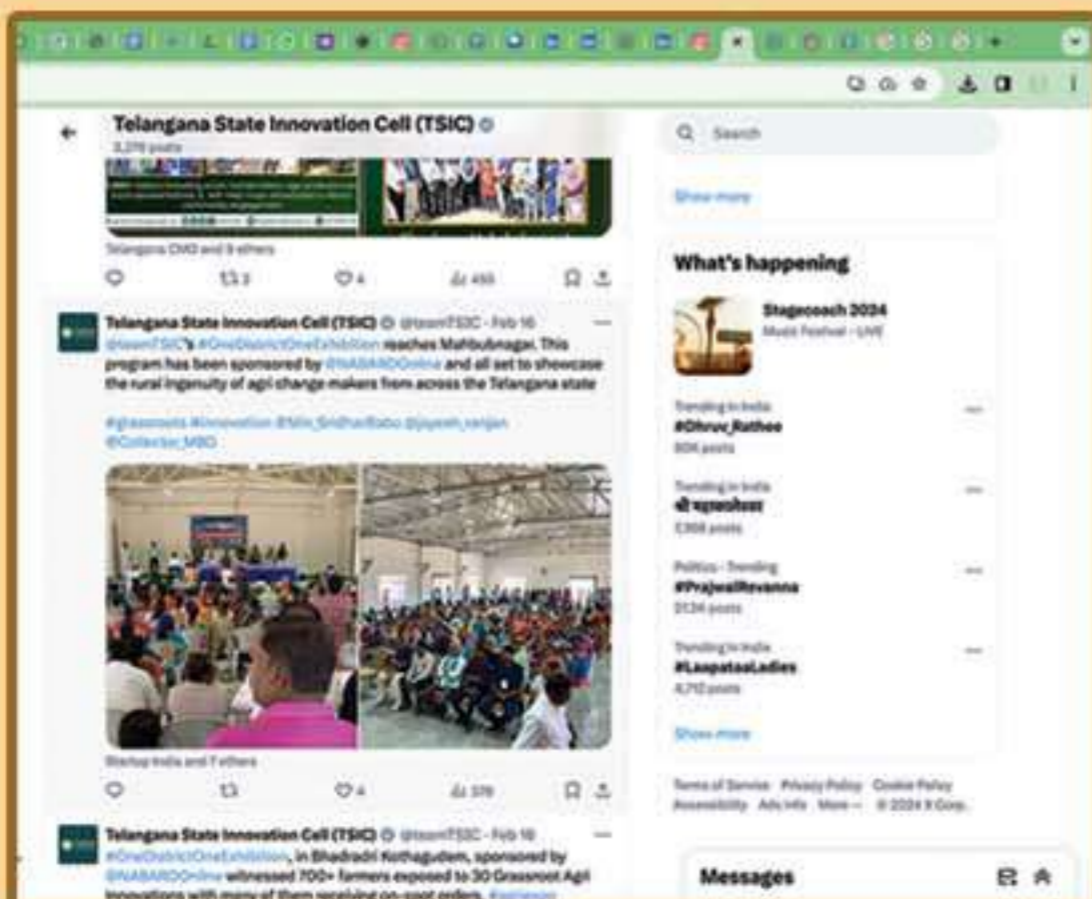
Telangana State Innovation Cell (TSIC)
3,276 posts

Telangana CMO and 9 others

3 4 455

Telangana State Innovation Cell (TSIC) @teamTSIC · Feb 16
@teamTSIC's #OneDistrictOneExhibition reaches Mahbubnagar. This program has been sponsored by @NABARDOnline and all set to showcase the rural ingenuity of agri change makers from across the Telangana state

#grassroots #innovation @Min_SridharBabu @jayesh_ranjan @Collector_MBD

Startup India and 7 others

4 378

Telangana State Innovation Cell (TSIC) @teamTSIC · Feb 16
#OneDistrictOneExhibition, in Bhadradri Kothagudem, sponsored by @NABARDOnline witnessed 700+ farmers exposed to 30 Grassroot Agri innovations with many of them receiving on-spot orders. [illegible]

Search

Show more

What's happening

Stagecoach 2024
Music Festival · LIVE

Trending in India
#Dhruv_Rathee
80K posts

Trending in India
श्री स्वामीजी
2,908 posts

Politics · Trending
#PrajwalRevanna
2,126 posts

Trending in India
#LaapataaLadies
4,712 posts

Show more

Terms of Service Privacy Policy Cookie Policy Accessibility Ads info More ··· © 2024 X Corp.

Messages